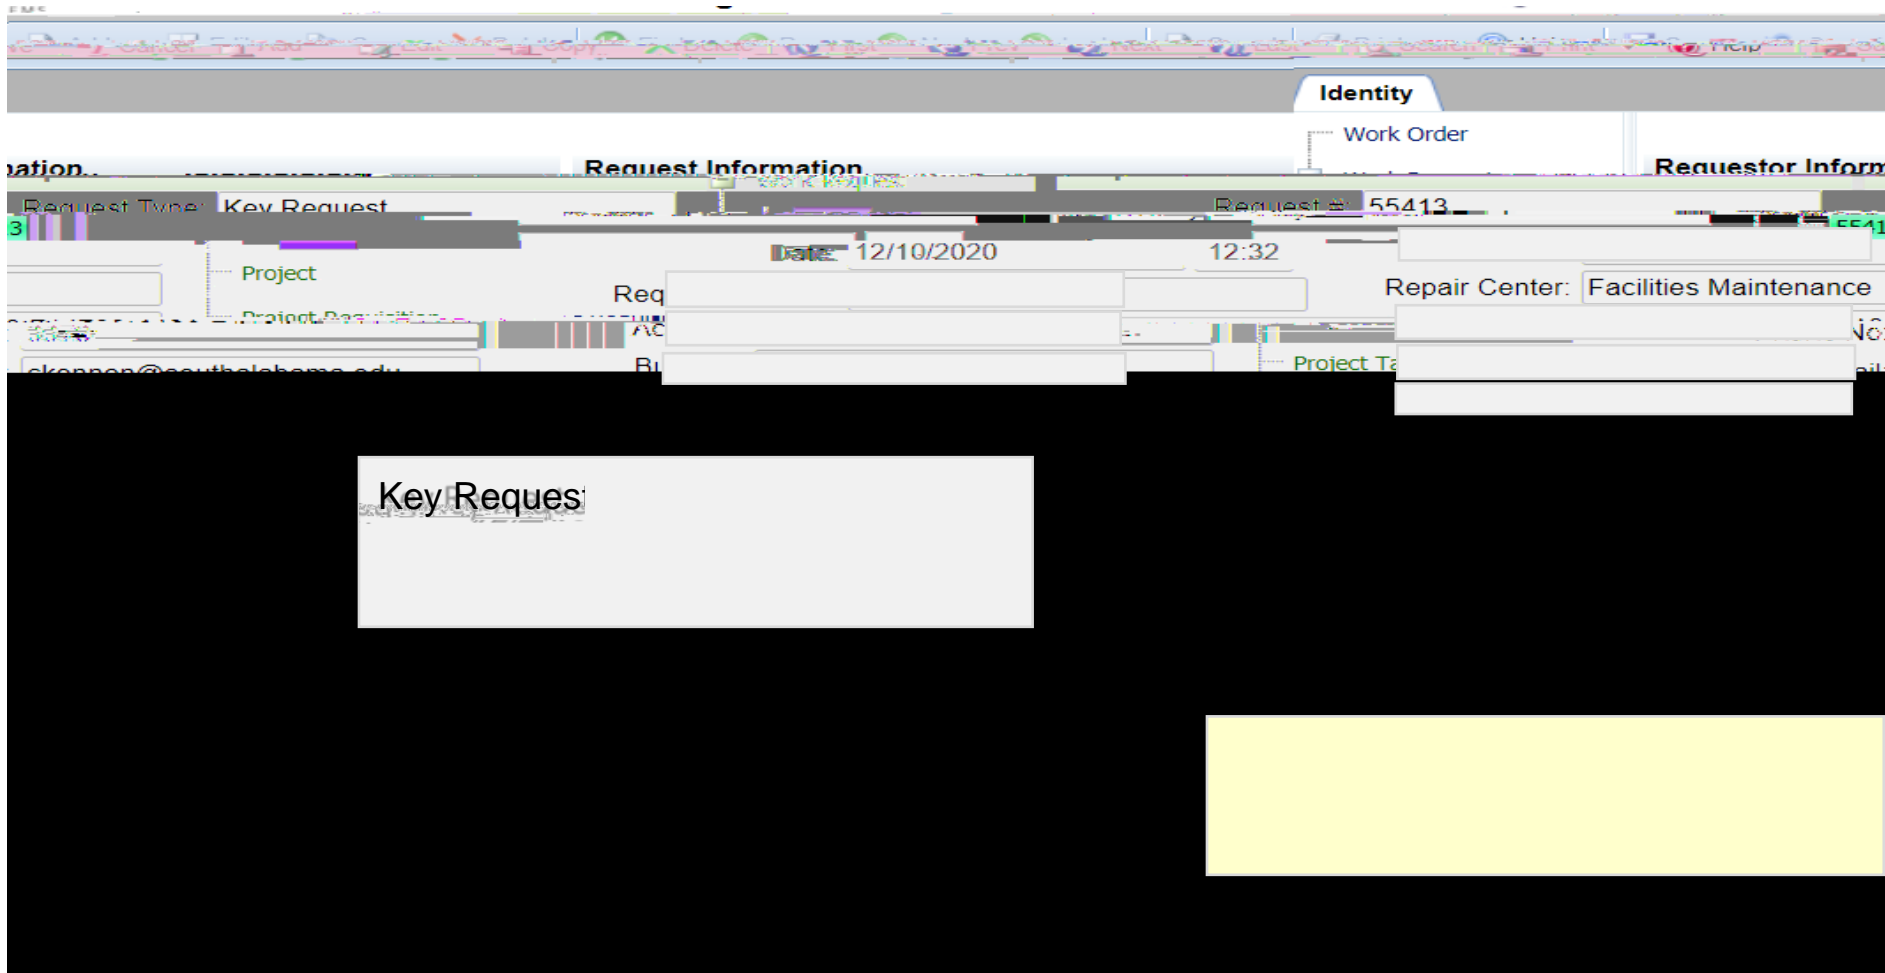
Identity

Work Order

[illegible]ation..

Request Information

Requestor Inform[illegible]

Request Type: Key Request

Request #: 55413

Project

Date: 12/10/2020

12:32

Req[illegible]

Repair Center: Facilities Maintenance

Project Req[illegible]

Ac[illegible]

ckennon@southalabama.edu

Bu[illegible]

Project Ta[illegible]

Key Reques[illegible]